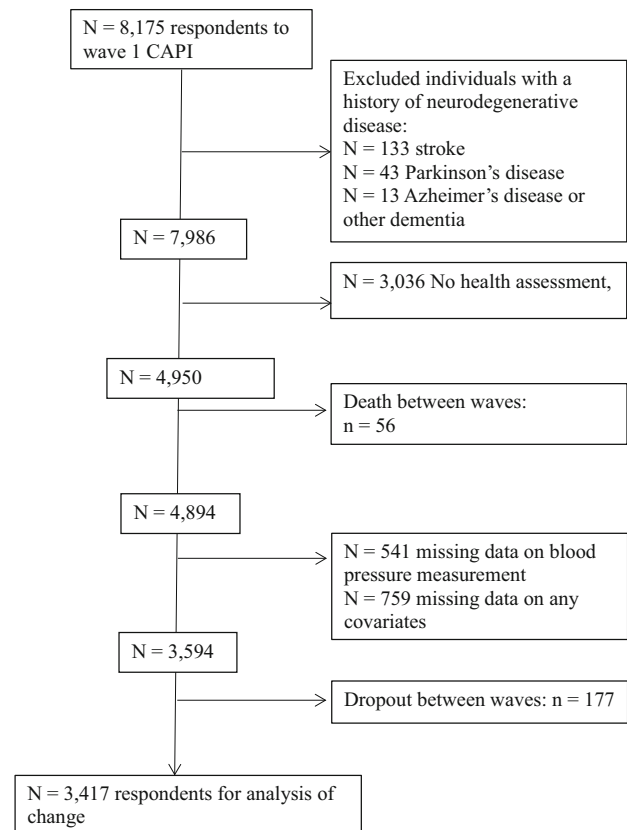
N = 8,175 respondents to wave 1 CAPI

Excluded individuals with a history of neurodegenerative disease:
N = 133 stroke
N = 43 Parkinson’s disease
N = 13 Azheimer’s disease or other dementia

N = 7,986

N = 3,036 No health assessment,

N = 4,950

Death between waves:
n = 56

N = 4,894

N = 541 missing data on blood pressure measurement
N = 759 missing data on any covariates

N = 3,594

Dropout between waves: n = 177

N = 3,417 respondents for analysis of change